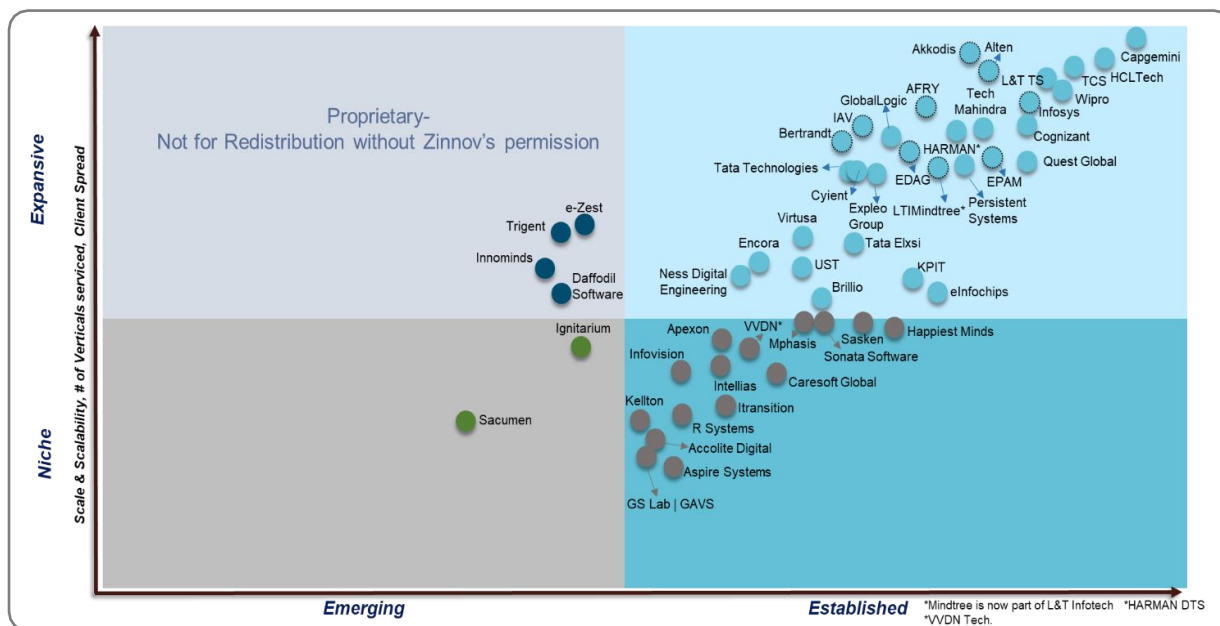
Expansive

Niche

Scale & Scalability, # of Verticals serviced, Client Spread

Proprietary-
Not for Redistribution without Zinnov's permission

Akkodis
Alten
Capgemini
L&T TS
TCS
HCLTech
AFRY
Tech Mahindra
Infosys
Wipro
GlobalLogic
IAV
Bertrandt
Cognizant
HARMAN*
Quest Global
Tata Technologies
EDAG
EPAM
Cyient
LTIMindtree*
Persistent Systems
Expleo Group
Virtusa
Tata Elxsi
e-Zest
Trigent
Encora
Innominds
UST
KPIT
Ness Digital Engineering
Daffodil Software
Brillio
eInfochips
Ignitarium
Apexon
VVDN*
Mphasis
Sasken
Happiest Minds
Sonata Software
Infovision
Intellias
Caresoft Global
Itransition
Kellton
R Systems
Sacumen
Accolite Digital
Aspire Systems
GS Lab | GAVS

Emerging

Established

*Mindtree is now part of L&T Infotech *HARMAN DTS
*VVDN Tech.